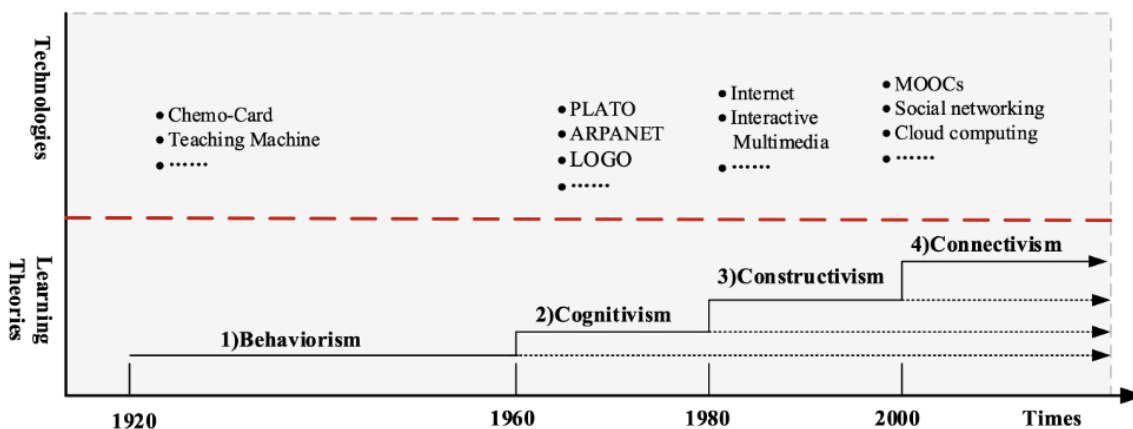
Technologies

• Chemo-Card
• Teaching Machine
• ……

• PLATO
• ARPANET
• LOGO
• ……

• Internet
• Interactive Multimedia
• ……

• MOOCs
• Social networking
• Cloud computing
• ……

Learning Theories

4)Connectivism

3)Constructivism

2)Cognitivism

1)Behaviorism

1920

1960

1980

2000

Times